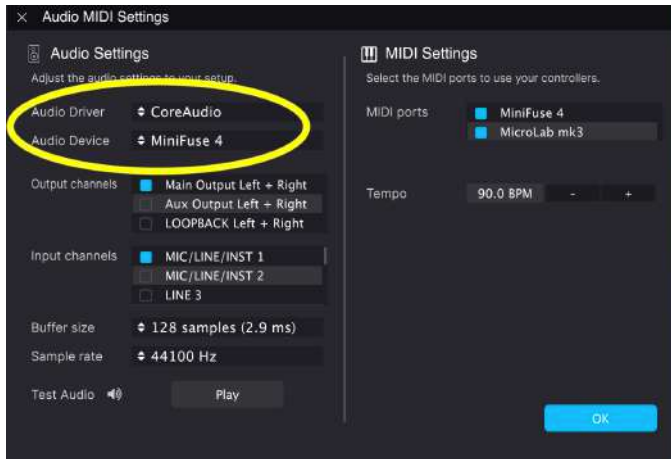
× Audio MIDI Settings

Audio Settings

Adjust the audio settings to your setup.

Audio Driver ≑ CoreAudio

Audio Device ≑ MiniFuse 4

Output channels Main Output Left + Right
Aux Output Left + Right
LOOPBACK Left + Right

Input channels MIC/LINE/INST 1
MIC/LINE/INST 2
LINE 3

Buffer size ≑ 128 samples (2.9 ms)

Sample rate ≑ 44100 Hz

Test Audio Play

MIDI Settings

Select the MIDI ports to use your controllers.

MIDI ports MiniFuse 4
MicroLab mk3

Tempo 90.0 BPM - +

OK